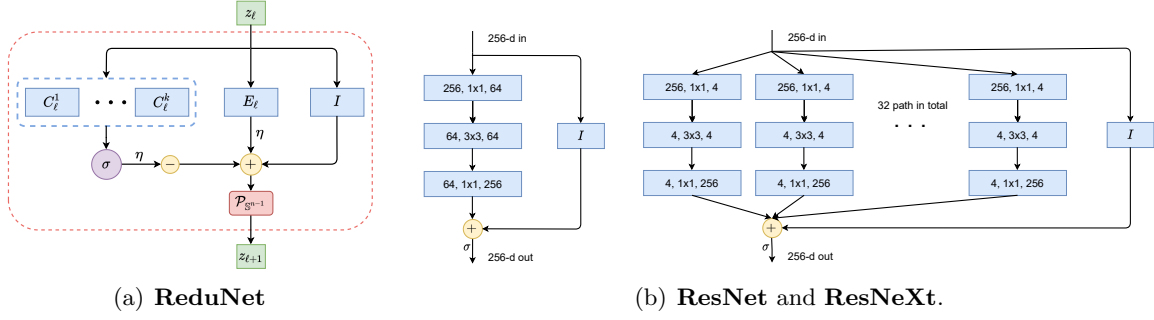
$z_\ell$

$C_\ell^1$ • • • $C_\ell^k$

$E_\ell$

$I$

$\eta$

$\sigma$

$\eta$

$-$

$+$

$\mathcal{P}_{\mathbb{S}^{n-1}}$

$z_{\ell+1}$

256-d in

256, 1x1, 64

64, 3x3, 64

64, 1x1, 256

$I$

$+$

$\sigma$

256-d out

256-d in

256, 1x1, 4

4, 3x3, 4

4, 1x1, 256

256, 1x1, 4

4, 3x3, 4

4, 1x1, 256

32 path in total

. . .

256, 1x1, 4

4, 3x3, 4

4, 1x1, 256

$I$

$+$

$\sigma$

256-d out

(a) **ReduNet**

(b) **ResNet** and **ResNeXt**.